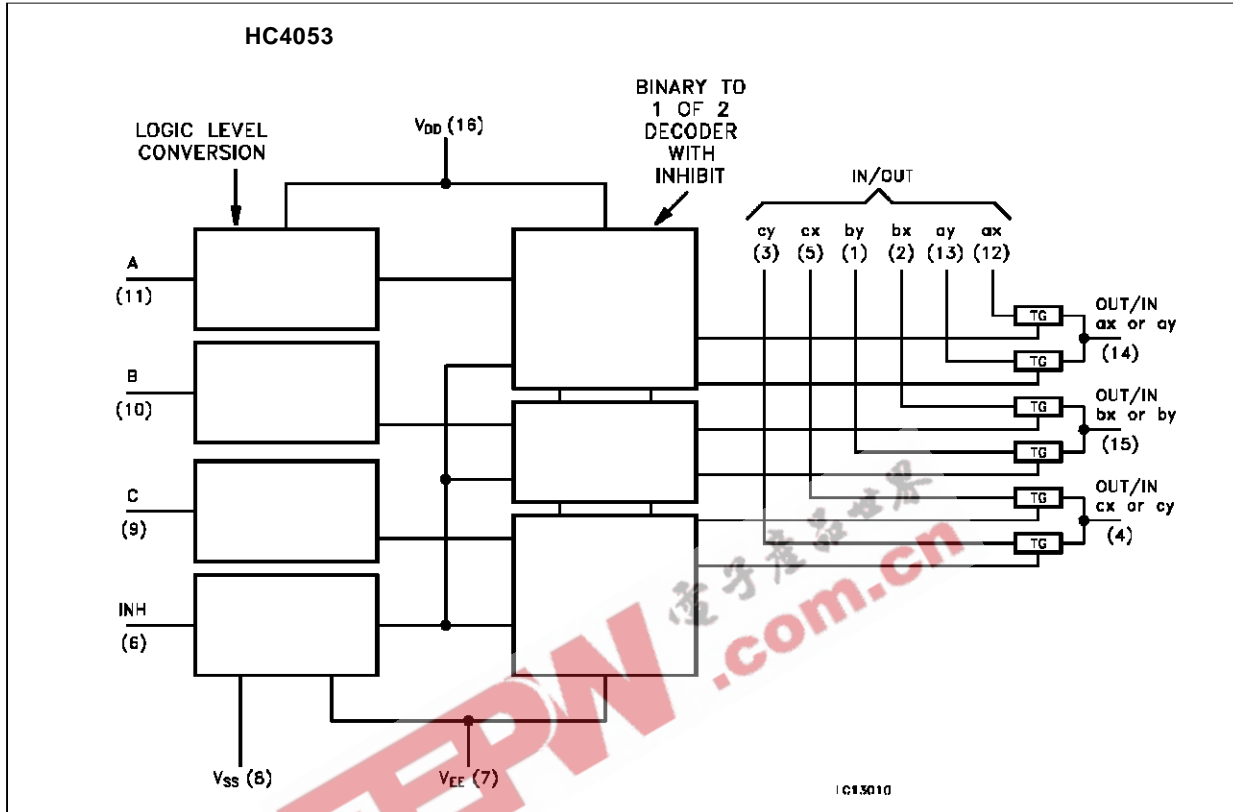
HC4053

LOGIC LEVEL CONVERSION

$V_{DD}$ (16)

BINARY TO 1 OF 2 DECODER WITH INHIBIT

IN/OUT

cy (3) cx (5) by (1) bx (2) ay (13) ax (12)

A (11)

B (10)

C (9)

INH (6)

TG

TG

TG

TG

TG

TG

OUT/IN ax or ay (14)

OUT/IN bx or by (15)

OUT/IN cx or cy (4)

$V_{SS}$ (8)

$V_{EE}$ (7)

电子产品世界

EEPW .com.cn

IC13010